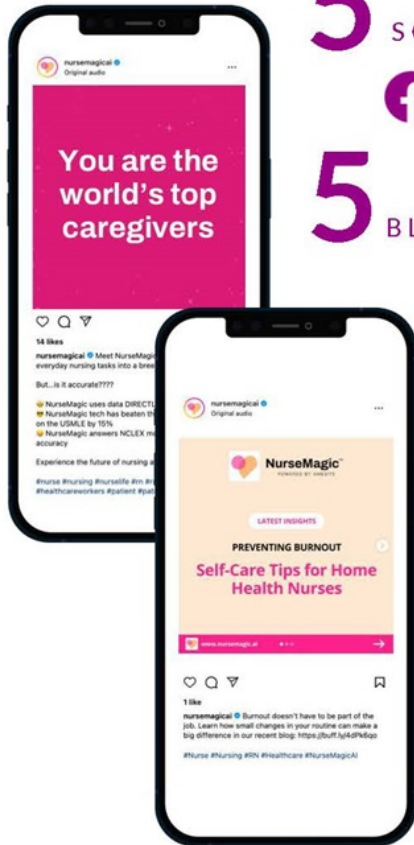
SO

5 BL

nursemagicai
Original audio

You are the world's top caregivers

14 likes
nursemagicai Meet NurseMagi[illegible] everyday nursing tasks into a bree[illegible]

But...is it accurate????

NurseMagic uses data DIRECTL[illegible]
NurseMagic tech has beaten th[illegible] on the USMLE by 15%
NurseMagic answers NCLEX m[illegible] accuracy

Experience the future of nursing a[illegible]

#nurse #nursing #nurselife #rn #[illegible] #healthcareworkers #patient #pat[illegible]

nursemagicai
Original audio

NurseMagic™
POWERED BY AMESITE

LATEST INSIGHTS

PREVENTING BURNOUT

Self-Care Tips for Home Health Nurses

www.nursemagic.ai

1 like
nursemagicai Burnout doesn't have to be part of the job. Learn how small changes in your routine can make a big difference in our recent blog: https://buff.ly/4dPk6qo

#Nurse #Nursing #RN #Healthcare #NurseMagicAI